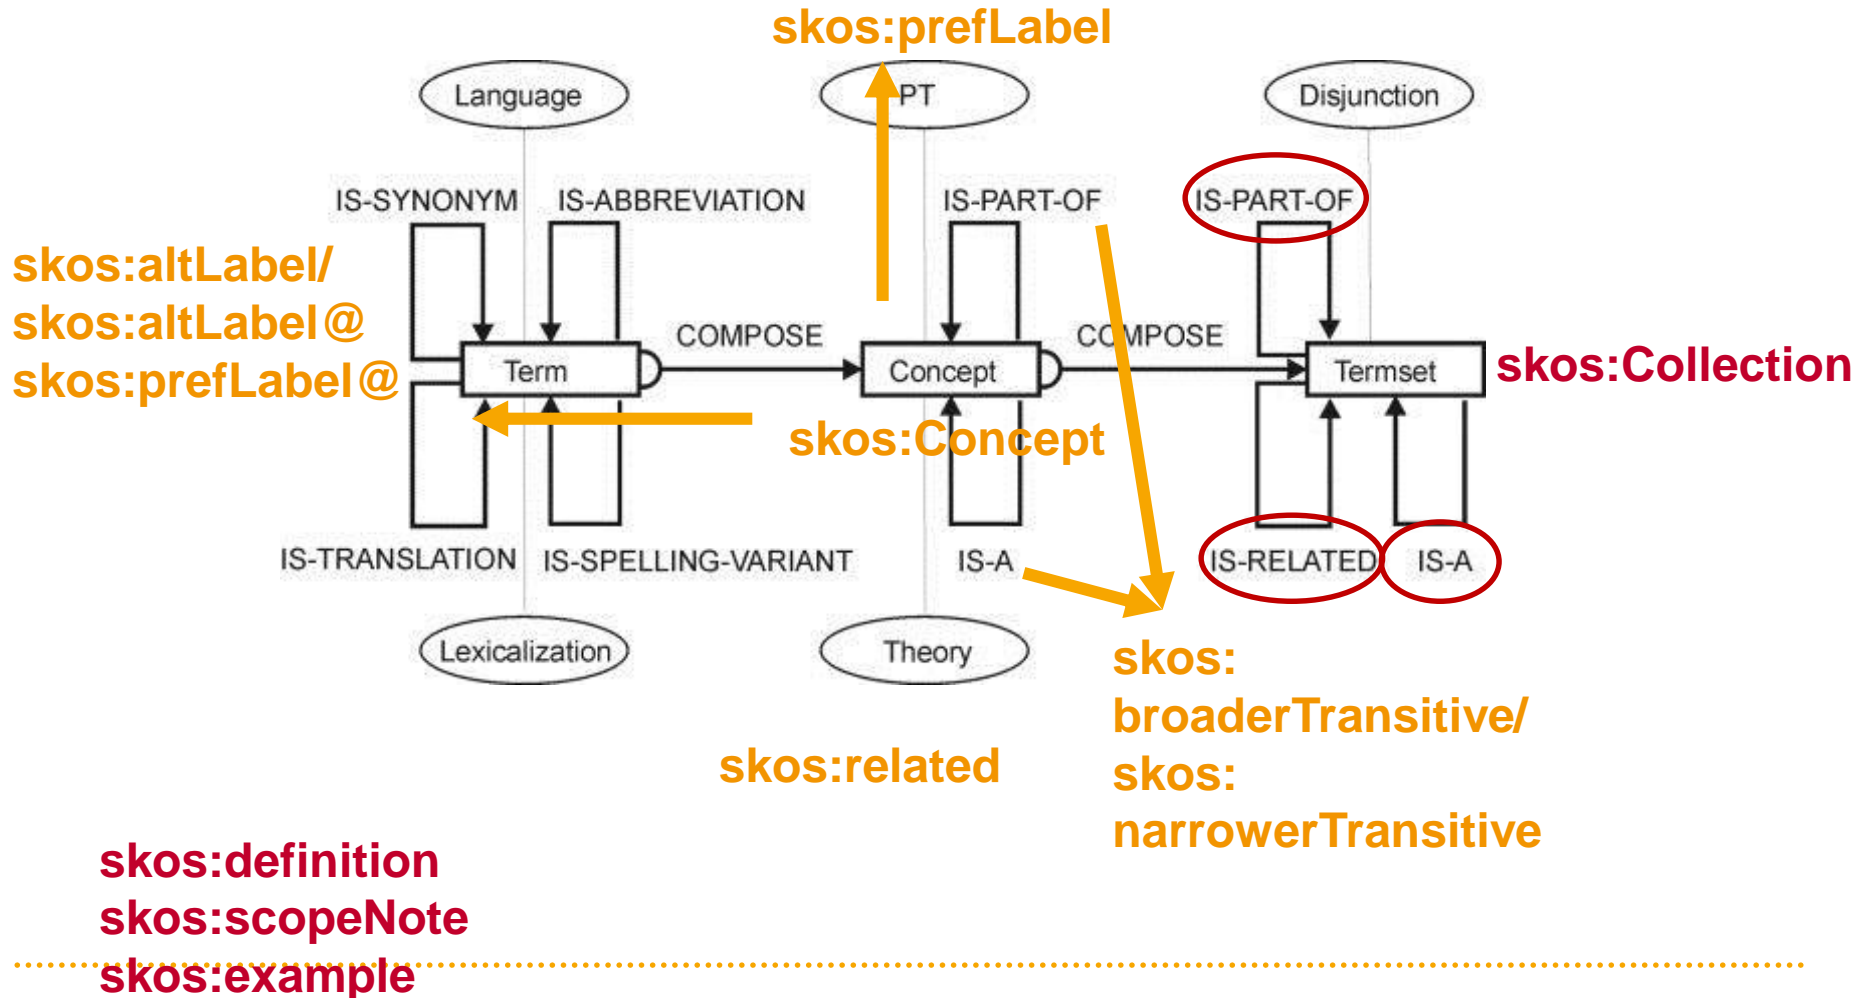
skos:prefLabel

Language

PT

Disjunction

IS-SYNONYM

IS-ABBREVIATION

IS-PART-OF

IS-PART-OF

skos:altLabel/
skos:altLabel@
skos:prefLabel@

COMPOSE

COMPOSE

Term

Concept

Termset

skos:Collection

skos:Concept

IS-TRANSLATION

IS-SPELLING-VARIANT

IS-A

IS-RELATED

IS-A

Lexicalization

Theory

skos:
broaderTransitive/
skos:
narrowerTransitive

skos:related

skos:definition
skos:scopeNote
skos:example